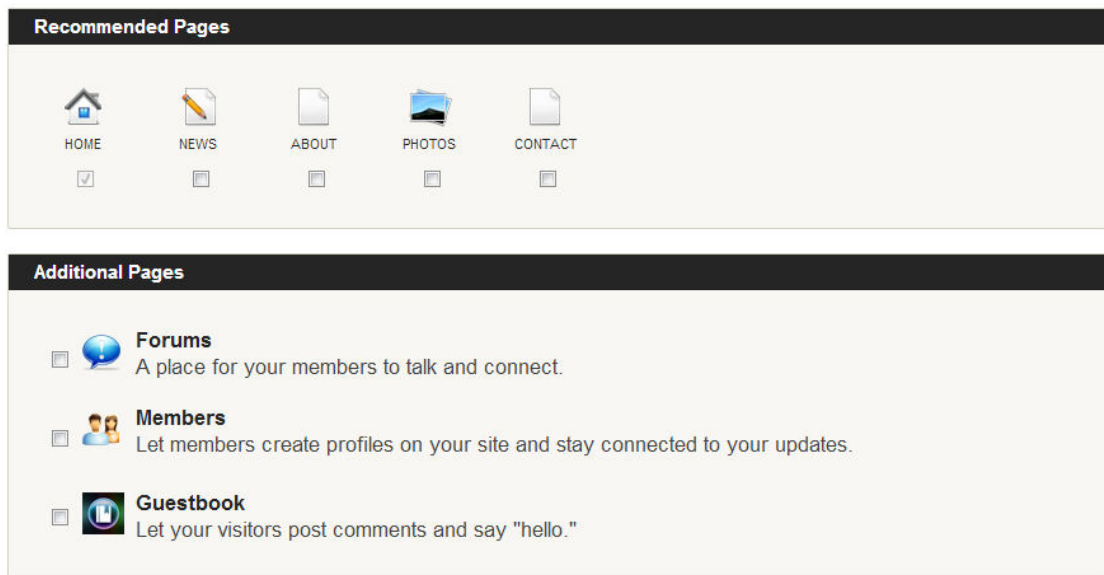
Recommended Pages

HOME NEWS ABOUT PHOTOS CONTACT

Additional Pages

Forums
A place for your members to talk and connect.

Members
Let members create profiles on your site and stay connected to your updates.

Guestbook
Let your visitors post comments and say "hello."